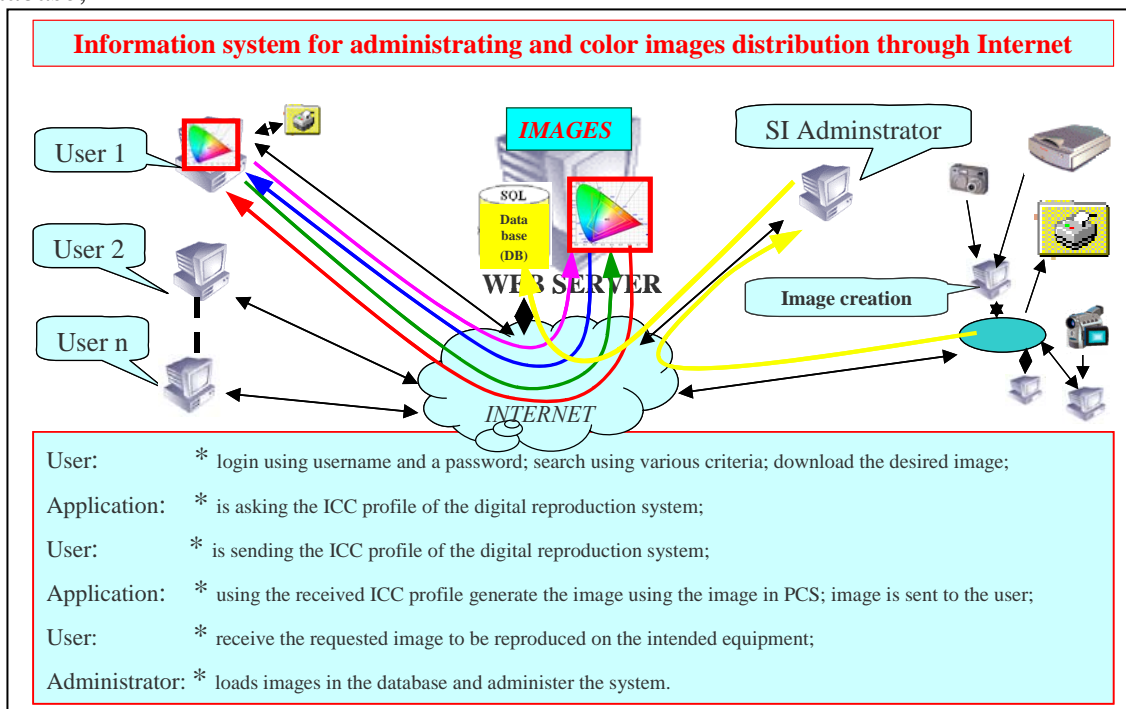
Information system for administrating and color images distribution through Internet

User 1

User 2

User n

IMAGES

SQL
Data base (DB)

WEB SERVER

SI Adminstrator

Image creation

INTERNET

User: * login using username and a password; search using various criteria; download the desired image;

Application: * is asking the ICC profile of the digital reproduction system;

User: * is sending the ICC profile of the digital reproduction system;

Application: * using the received ICC profile generate the image using the image in PCS; image is sent to the user;

User: * receive the requested image to be reproduced on the intended equipment;

Administrator: * loads images in the database and administer the system.